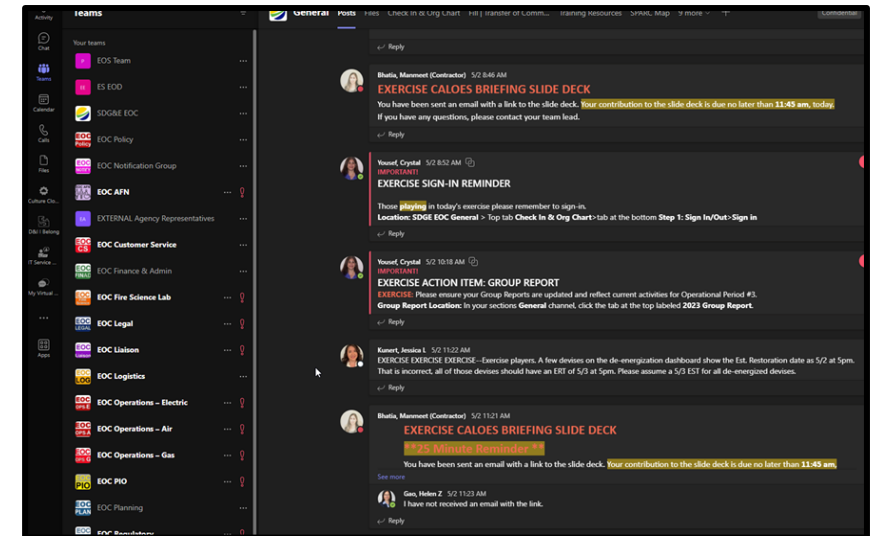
Activity
Chat
Teams
Calendar
Calls
Files
Culture Clo...
D&I | Belong
IT Service ...
My Virtual ...
...
Apps

Teams

Your teams

EOS Team
ES EOD
SDG&E EOC
EOC Policy
EOC Notification Group
EOC AFN
EXTERNAL Agency Representatives
EOC Customer Service
EOC Finance & Admin
EOC Fire Science Lab
EOC Legal
EOC Liaison
EOC Logistics
EOC Operations – Electric
EOC Operations – Air
EOC Operations – Gas
EOC PIO
EOC Planning
EOC Regulatory

General Posts Files Check In & Org Chart Fill | Transfer of Comm... Training Resources SPARC Map 9 more +

Confidential

Reply

Bhatia, Manmeet (Contractor) 5/2 8:46 AM
EXERCISE CALOES BRIEFING SLIDE DECK
You have been sent an email with a link to the slide deck. Your contribution to the slide deck is due no later than 11:45 am, today.
If you have any questions, please contact your team lead.
Reply

Yousef, Crystal 5/2 8:52 AM
IMPORTANT!
EXERCISE SIGN-IN REMINDER
Those playing in today's exercise please remember to sign-in.
Location: SDGE EOC General > Top tab Check In & Org Chart>tab at the bottom Step 1: Sign In/Out>Sign in
Reply

Yousef, Crystal 5/2 10:18 AM
IMPORTANT!
EXERCISE ACTION ITEM: GROUP REPORT
EXERCISE: Please ensure your Group Reports are updated and reflect current activities for Operational Period #3.
Group Report Location: In your sections General channel, click the tab at the top labeled 2023 Group Report.
Reply

Kunert, Jessica L 5/2 11:22 AM
EXERCISE EXERCISE EXERCISE--Exercise players. A few devises on the de-energization dashboard show the Est. Restoration date as 5/2 at 5pm. That is incorrect, all of those devises should have an ERT of 5/3 at 5pm. Please assume a 5/3 EST for all de-energized devises.
Reply

Bhatia, Manmeet (Contractor) 5/2 11:21 AM
EXERCISE CALOES BRIEFING SLIDE DECK
**25 Minute Reminder**
You have been sent an email with a link to the slide deck. Your contribution to the slide deck is due no later than 11:45 am,
See more

Gao, Helen Z 5/2 11:23 AM
I have not received an email with the link.
Reply